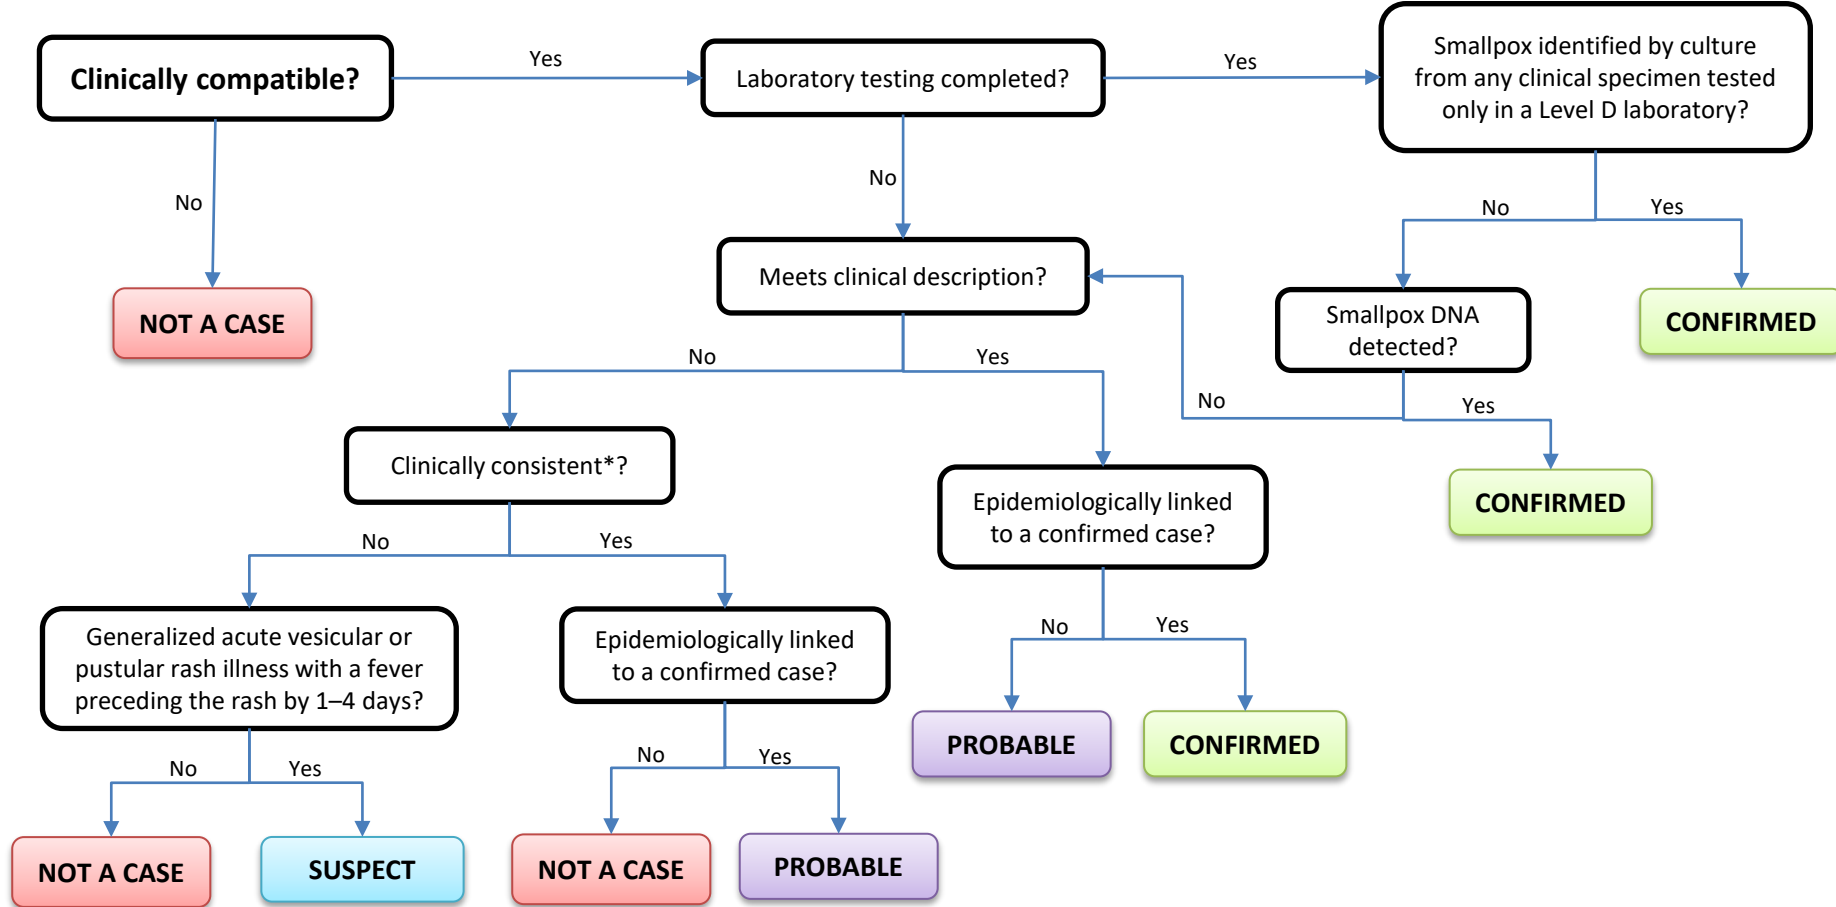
Clinically compatible?

Yes

Laboratory testing completed?

Yes

Smallpox identified by culture from any clinical specimen tested only in a Level D laboratory?

No

NOT A CASE

No

Meets clinical description?

No

Yes

Smallpox DNA detected?

CONFIRMED

No

Yes

No

Yes

Clinically consistent*?

Epidemiologically linked to a confirmed case?

CONFIRMED

No

Yes

Generalized acute vesicular or pustular rash illness with a fever preceding the rash by 1–4 days?

Epidemiologically linked to a confirmed case?

No

Yes

PROBABLE

CONFIRMED

No

Yes

No

Yes

NOT A CASE

SUSPECT

NOT A CASE

PROBABLE